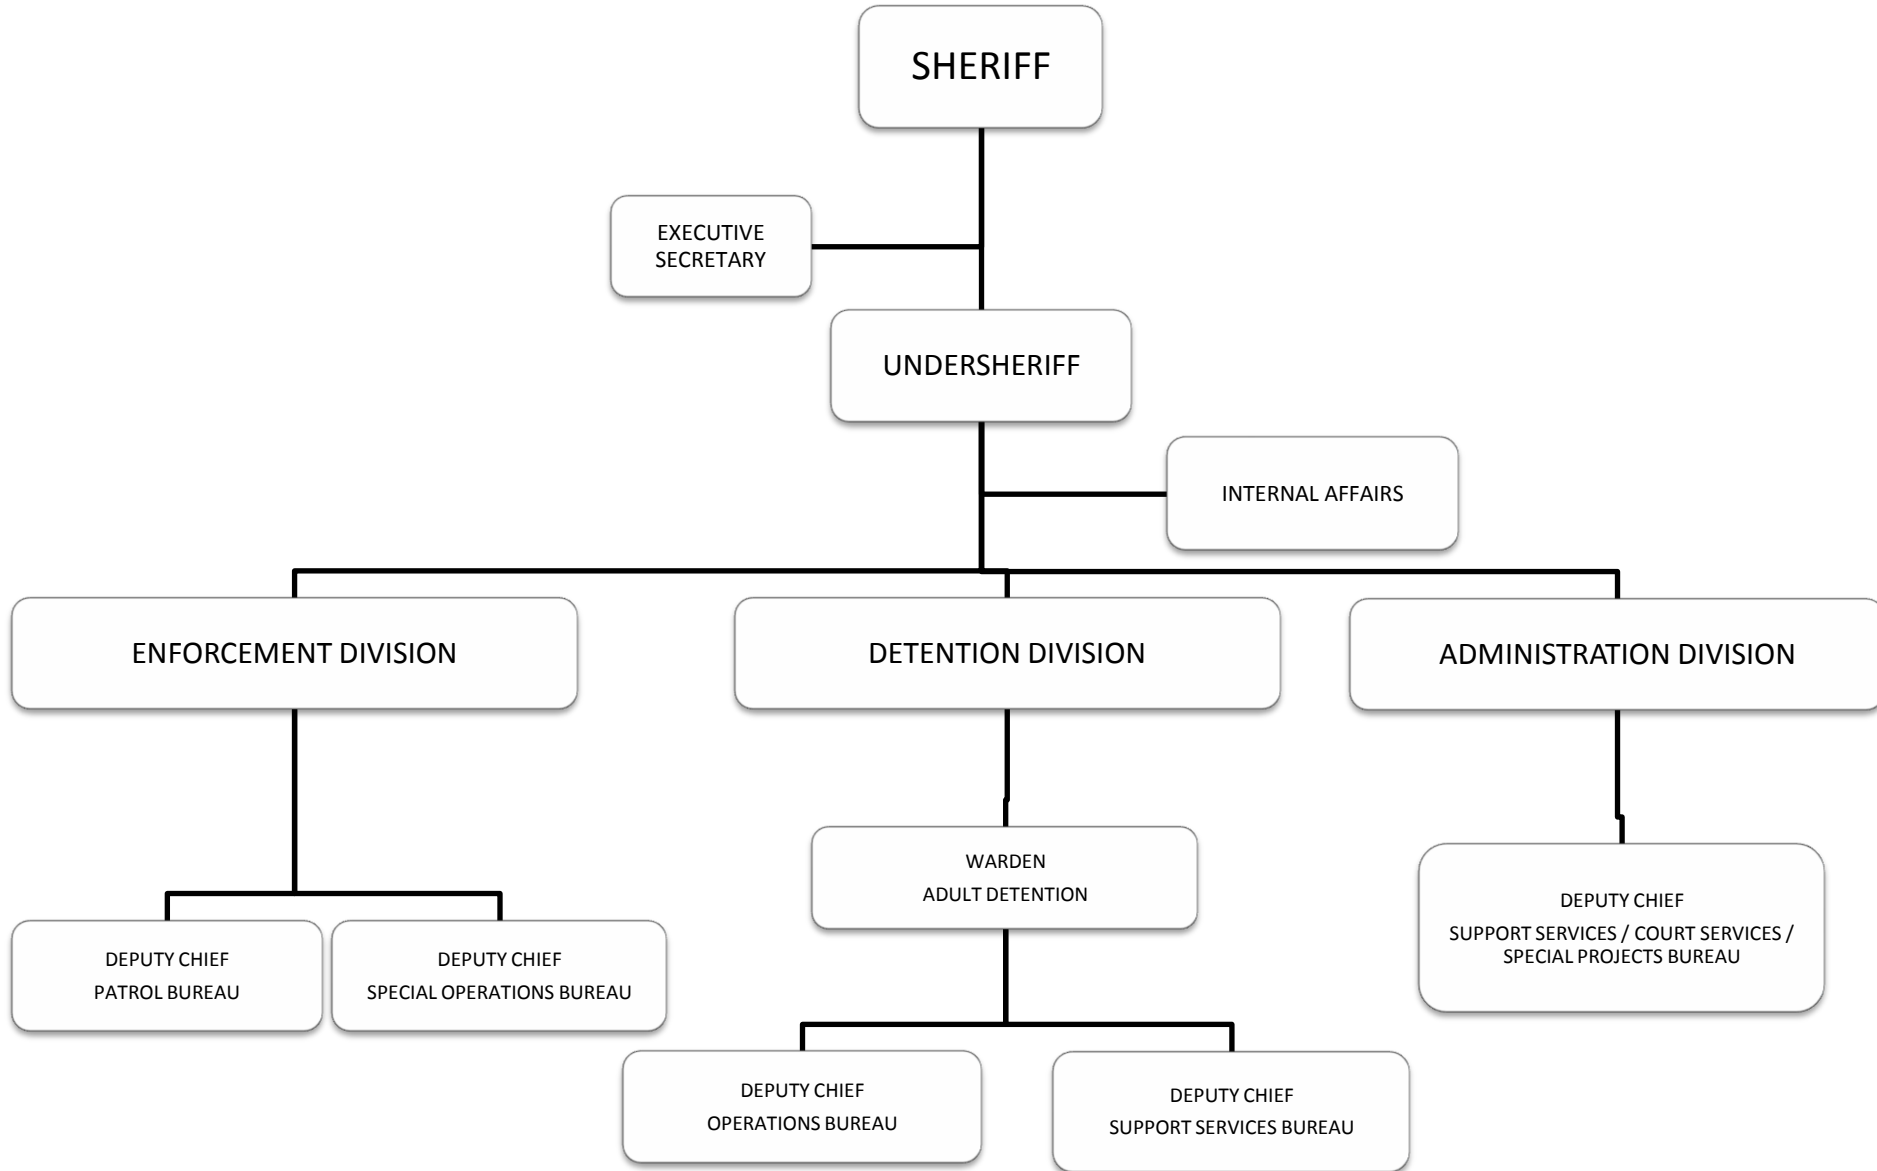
SHERIFF

EXECUTIVE SECRETARY

UNDERSHERIFF

INTERNAL AFFAIRS

ENFORCEMENT DIVISION

DETENTION DIVISION

ADMINISTRATION DIVISION

DEPUTY CHIEF
PATROL BUREAU

DEPUTY CHIEF
SPECIAL OPERATIONS BUREAU

WARDEN
ADULT DETENTION

DEPUTY CHIEF
OPERATIONS BUREAU

DEPUTY CHIEF
SUPPORT SERVICES BUREAU

DEPUTY CHIEF
SUPPORT SERVICES / COURT SERVICES / SPECIAL PROJECTS BUREAU